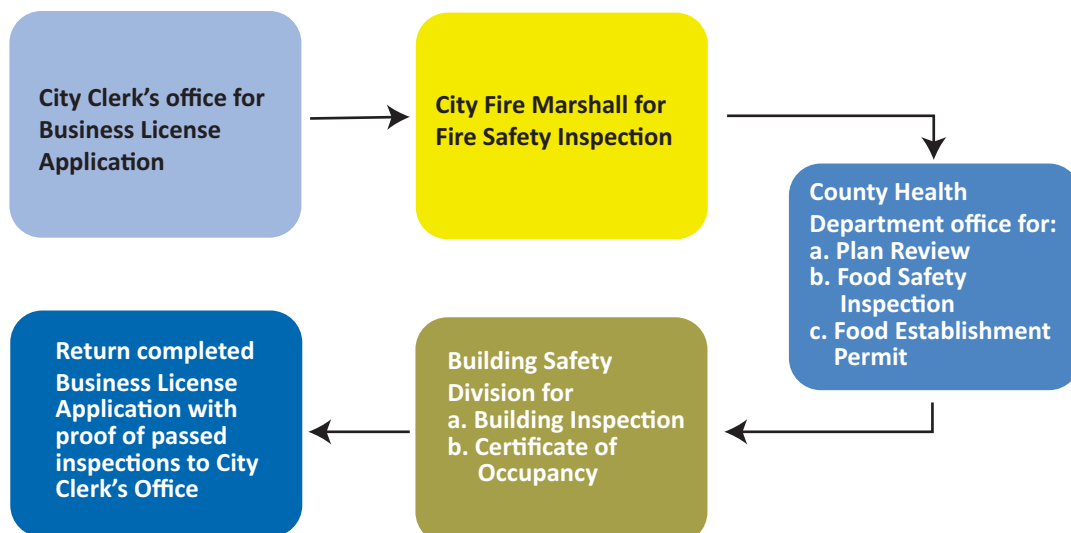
City Clerk’s office for Business License Application

City Fire Marshall for Fire Safety Inspection

County Health Department office for:
a. Plan Review
b. Food Safety Inspection
c. Food Establishment Permit

Building Safety Division for
a. Building Inspection
b. Certificate of Occupancy

Return completed Business License Application with proof of passed inspections to City Clerk’s Office